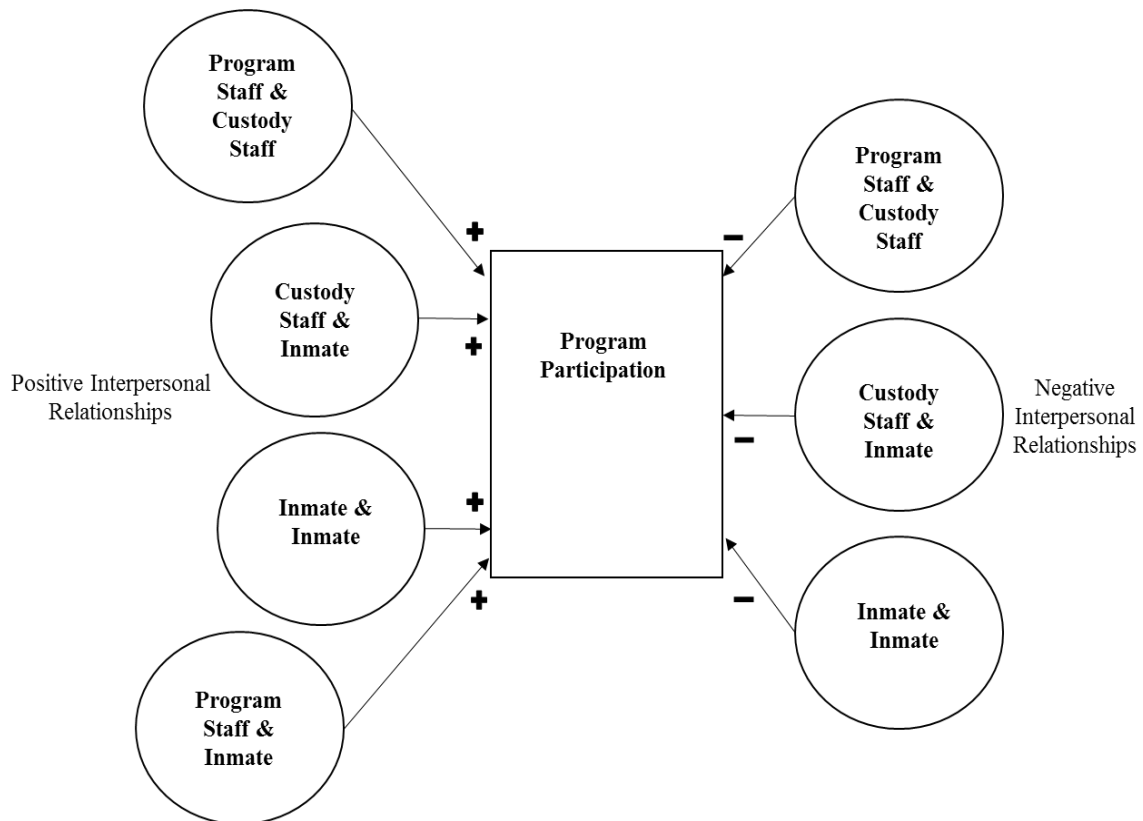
Program Staff & Custody Staff

+

Custody Staff & Inmate

+

Positive Interpersonal Relationships

Inmate & Inmate

+

+

Program Staff & Inmate

Program Participation

−

Program Staff & Custody Staff

Custody Staff & Inmate

Negative Interpersonal Relationships

−

−

Inmate & Inmate